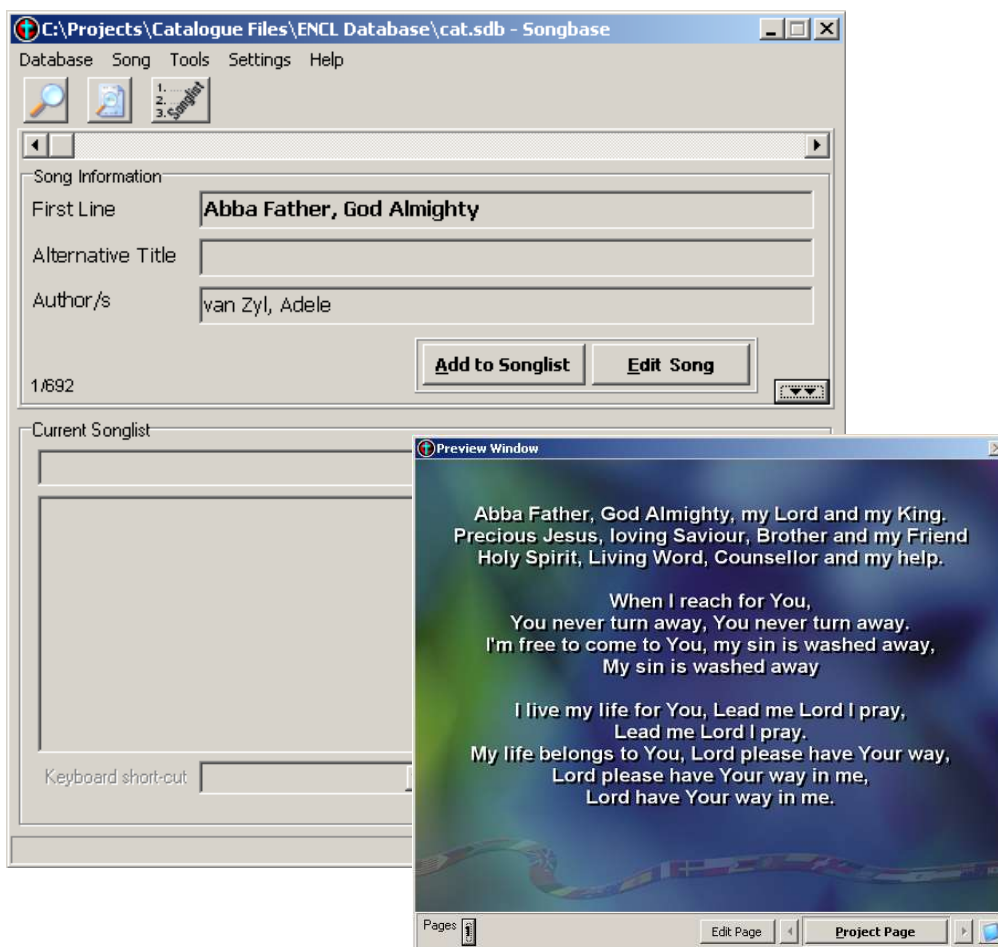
C:\Projects\Catalogue Files\ENCL Database\cat.sdb - Songbase

Database Song Tools Settings Help

1. 2. 3. Songlist

Song Information

First Line Abba Father, God Almighty

Alternative Title

Author/s van Zyl, Adele

Add to Songlist Edit Song

1/692

Current Songlist

Keyboard short-cut

Preview Window

Abba Father, God Almighty, my Lord and my King.
Precious Jesus, loving Saviour, Brother and my Friend
Holy Spirit, Living Word, Counsellor and my help.

When I reach for You,
You never turn away, You never turn away.
I'm free to come to You, my sin is washed away,
My sin is washed away

I live my life for You, Lead me Lord I pray,
Lead me Lord I pray.
My life belongs to You, Lord please have Your way,
Lord please have Your way in me,
Lord have Your way in me.

Pages 1

Edit Page Project Page